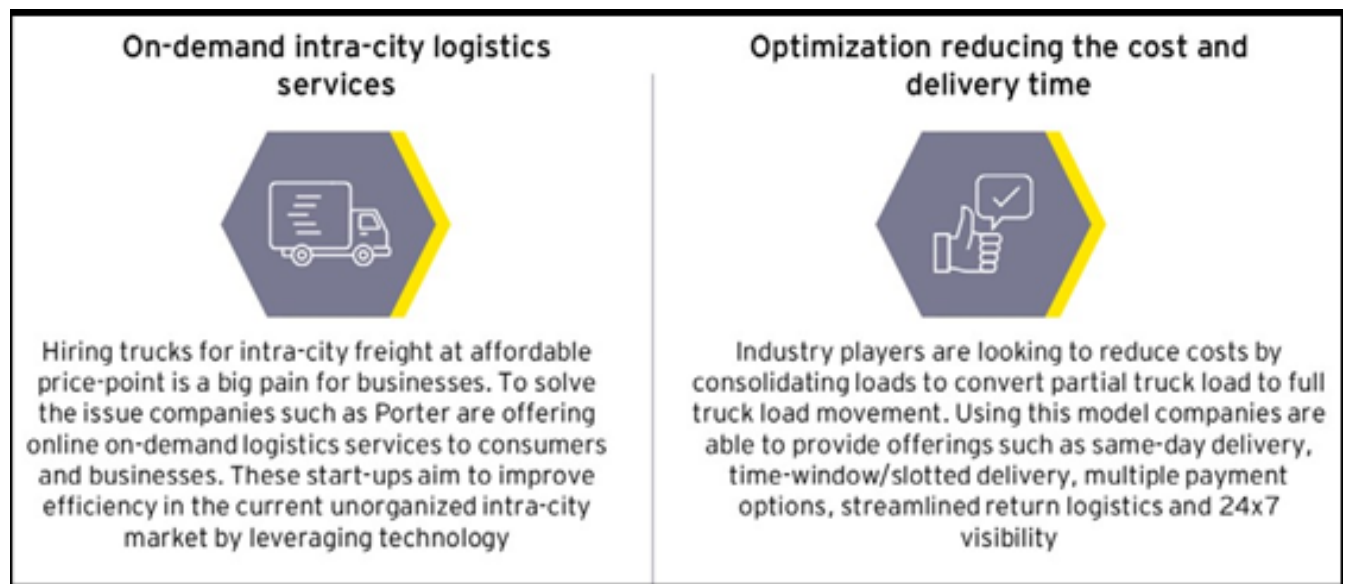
On-demand intra-city logistics services

Hiring trucks for intra-city freight at affordable price-point is a big pain for businesses. To solve the issue companies such as Porter are offering online on-demand logistics services to consumers and businesses. These start-ups aim to improve efficiency in the current unorganized intra-city market by leveraging technology

Optimization reducing the cost and delivery time

Industry players are looking to reduce costs by consolidating loads to convert partial truck load to full truck load movement. Using this model companies are able to provide offerings such as same-day delivery, time-window/slotted delivery, multiple payment options, streamlined return logistics and 24x7 visibility